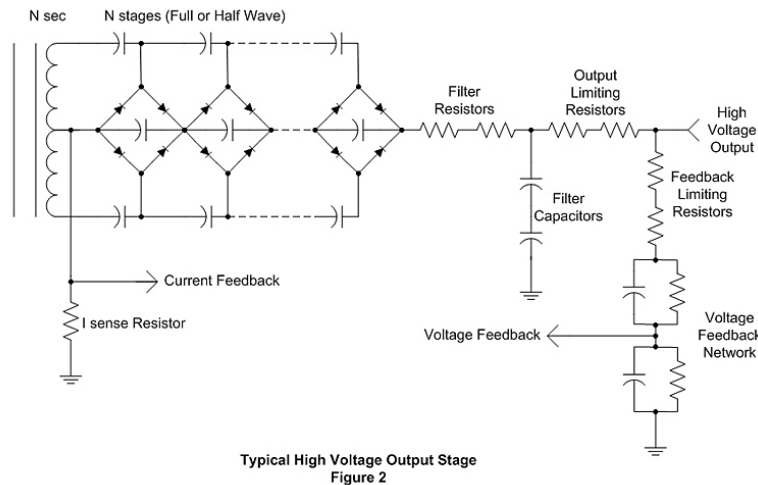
N sec

N stages (Full or Half Wave)

Filter Resistors

Output Limiting Resistors

High Voltage Output

Feedback Limiting Resistors

Filter Capacitors

Current Feedback

I sense Resistor

Voltage Feedback

Voltage Feedback Network

Typical High Voltage Output Stage
Figure 2